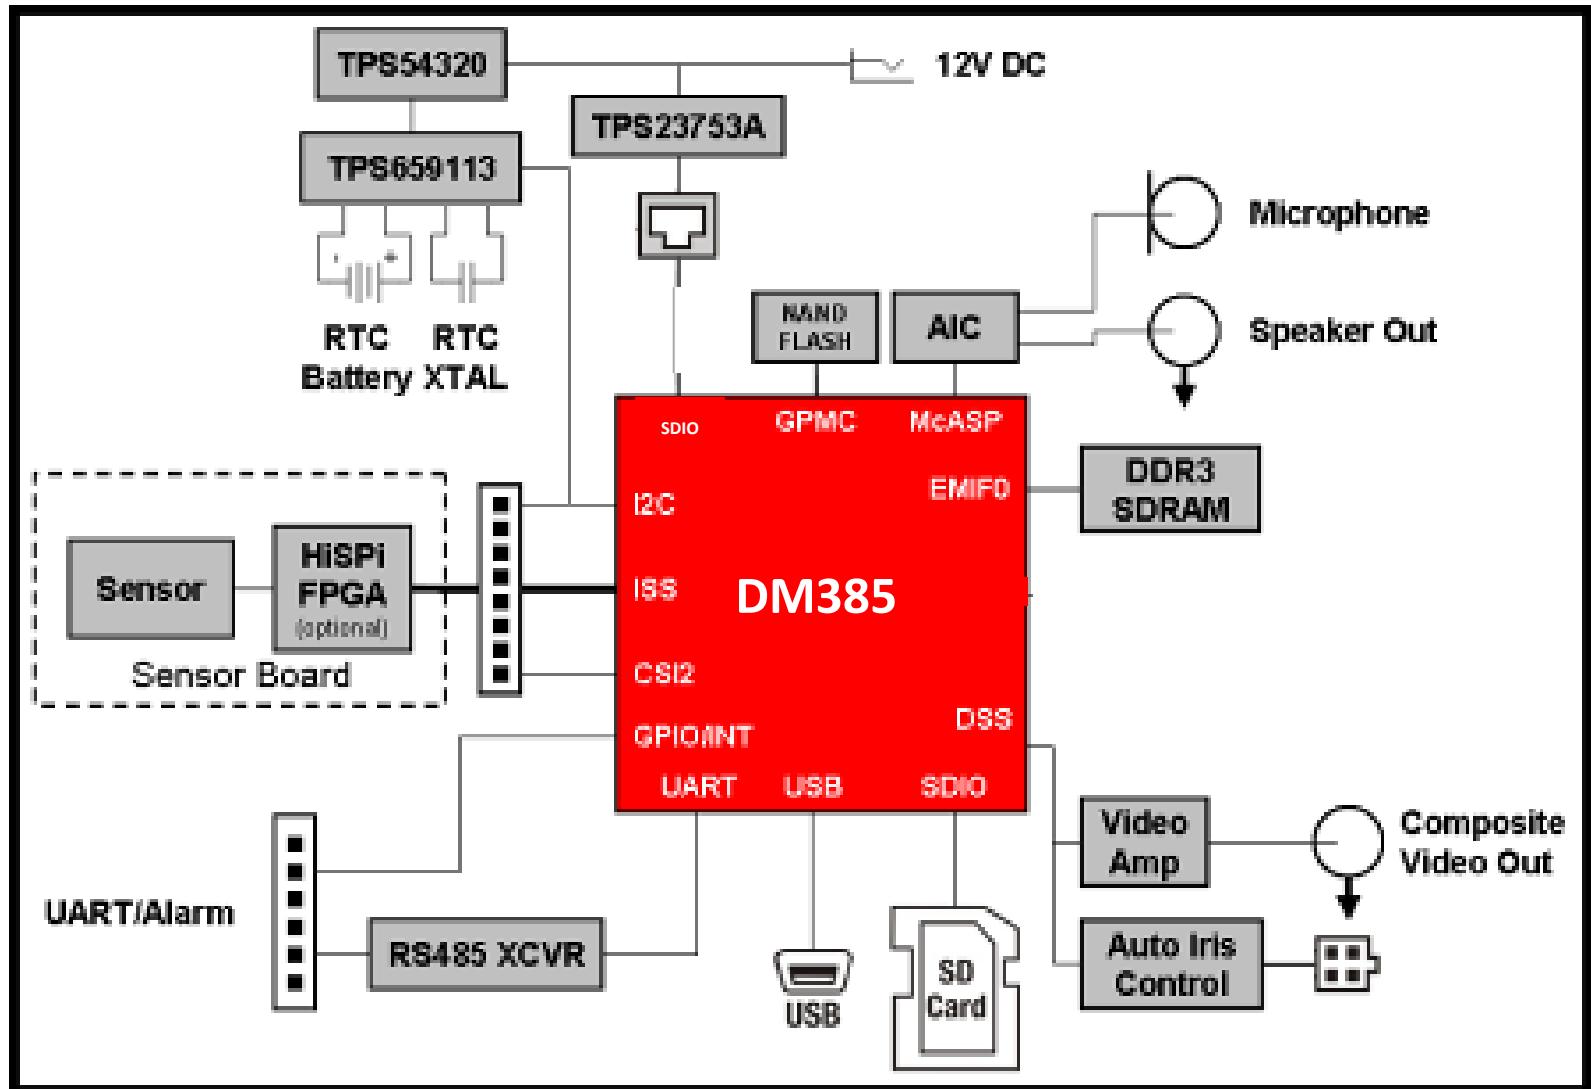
TPS54320

12V DC

TPS23753A

TPS659113

RTC Battery

RTC XTAL

Microphone

NAND FLASH

AIC

Speaker Out

SDIO

GPMC

McASP

DDR3 SDRAM

EMIF0

I2C

Sensor

HiSPi FPGA (optional)

ISS

DM385

Sensor Board

CSI2

GPIO/INT

DSS

UART

USB

SDIO

Video Amp

Composite Video Out

UART/Alarm

Auto Iris Control

RS485 XCVR

SD Card

USB